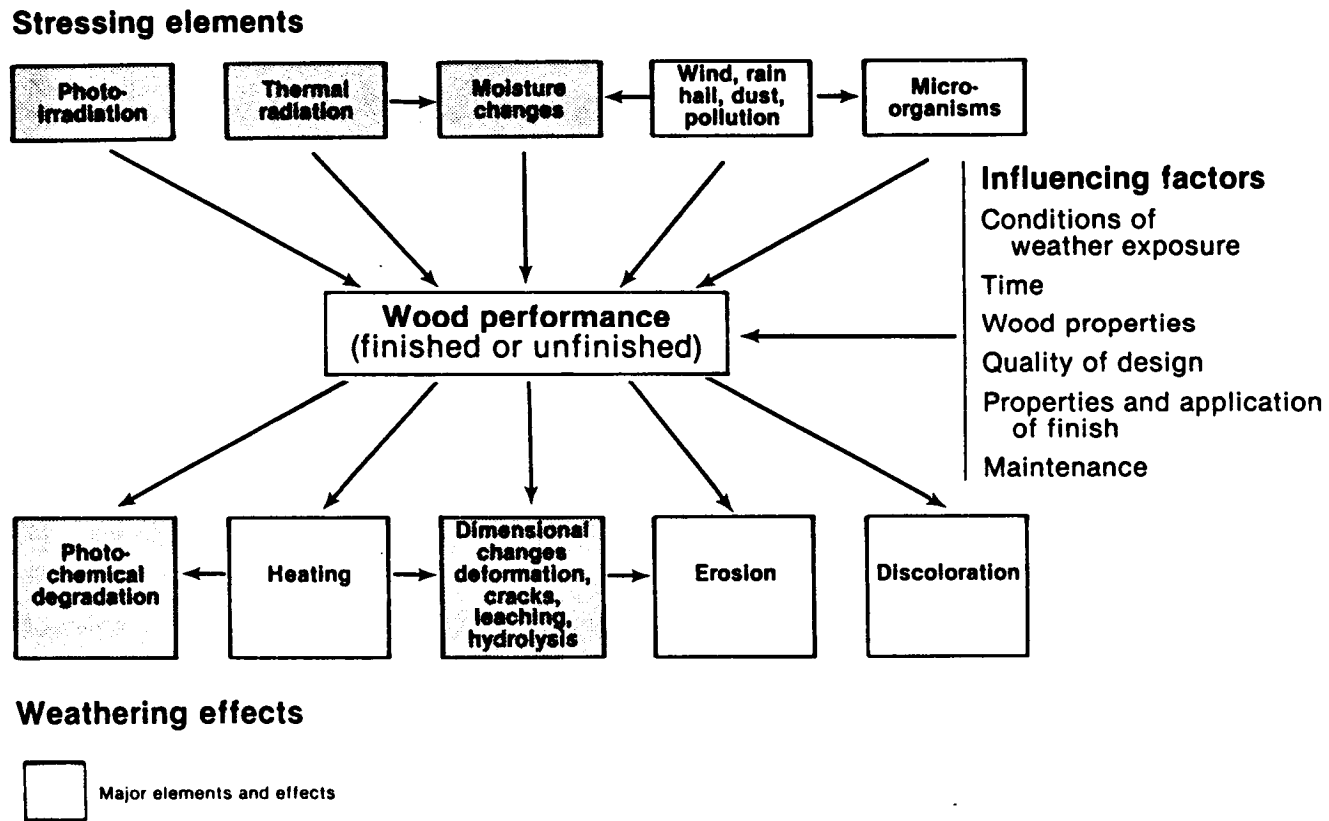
Stressing elements

Photo-irradiation

Thermal radiation

Moisture changes

Wind, rain hail, dust, pollution

Micro-organisms

Influencing factors

Conditions of weather exposure

Time

Wood properties

Quality of design

Properties and application of finish

Maintenance

Wood performance (finished or unfinished)

Photo-chemical degradation

Heating

Dimensional changes deformation, cracks, leaching, hydrolysis

Erosion

Discoloration

Weathering effects

Major elements and effects